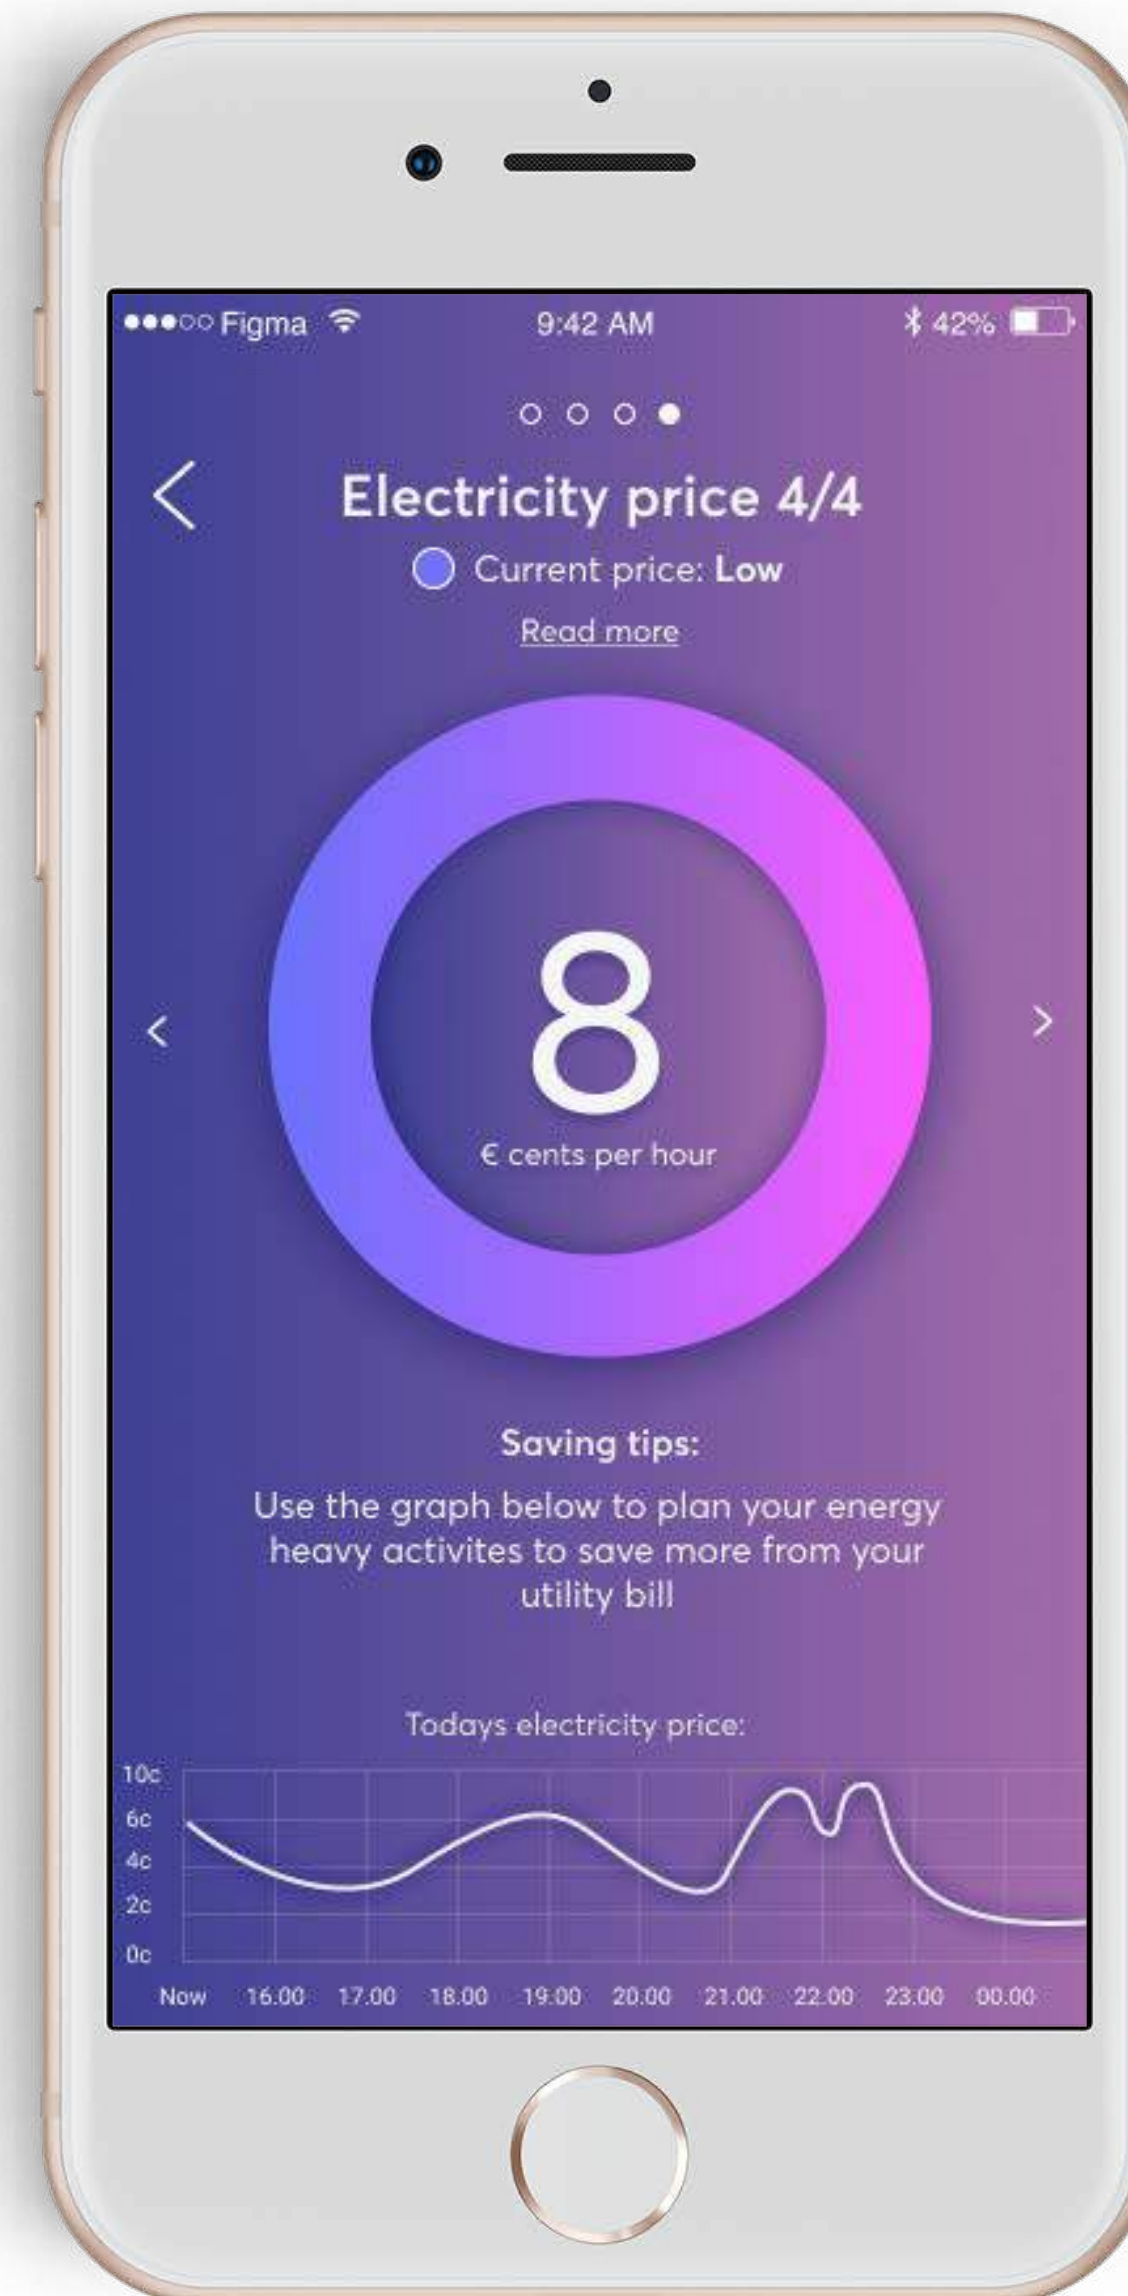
●●●○○ Figma 9:42 AM 42%

Electricity price 4/4

Current price: **Low**

Read more

8

€ cents per hour

Saving tips:

Use the graph below to plan your energy heavy activites to save more from your utility bill

Todays electricity price:

10c
6c
4c
2c
0c

Now 16.00 17.00 18.00 19.00 20.00 21.00 22.00 23.00 00.00